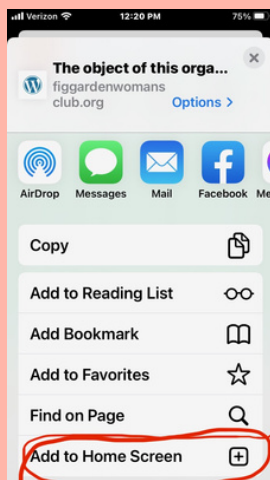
Verizon 12:20 PM 75%

The object of this orga...
figgardenwomans club.org
Options >

AirDrop Messages Mail Facebook Me

Copy

Add to Reading List

Add Bookmark

Add to Favorites

Find on Page

Add to Home Screen